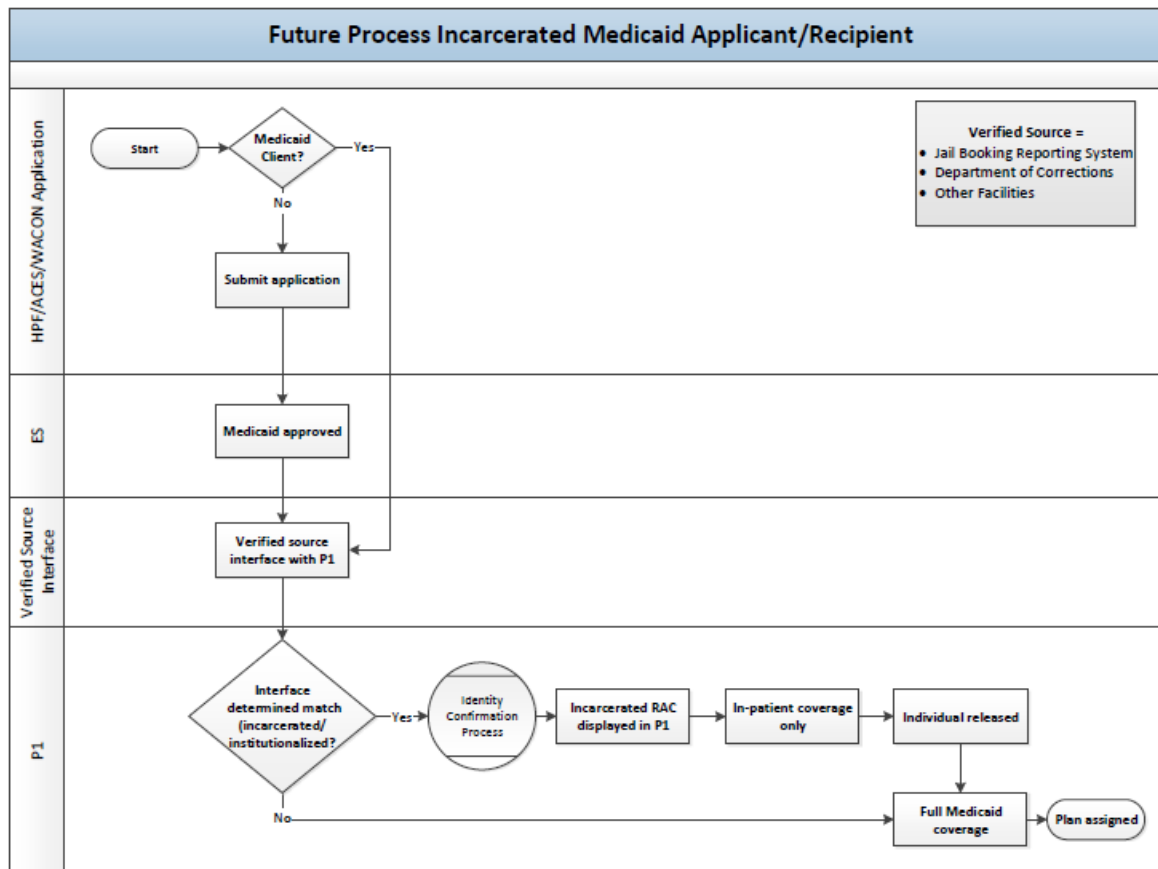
Future Process Incarcerated Medicaid Applicant/Recipient

HPF/ACES/WACON Application

Start

Medicaid Client?

Yes

No

Submit application

Verified Source =
- Jail Booking Reporting System
- Department of Corrections
- Other Facilities

ES

Medicaid approved

Verified Source Interface

Verified source interface with P1

P1

Interface determined match (incarcerated/ institutionalized?

Yes

Identity Confirmation Process

Incarcerated RAC displayed in P1

In-patient coverage only

Individual released

No

Full Medicaid coverage

Plan assigned